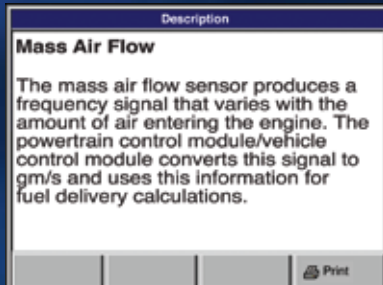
Description

Mass Air Flow

The mass air flow sensor produces a frequency signal that varies with the amount of air entering the engine. The powertrain control module/vehicle control module converts this signal to gm/s and uses this information for fuel delivery calculations.

Print